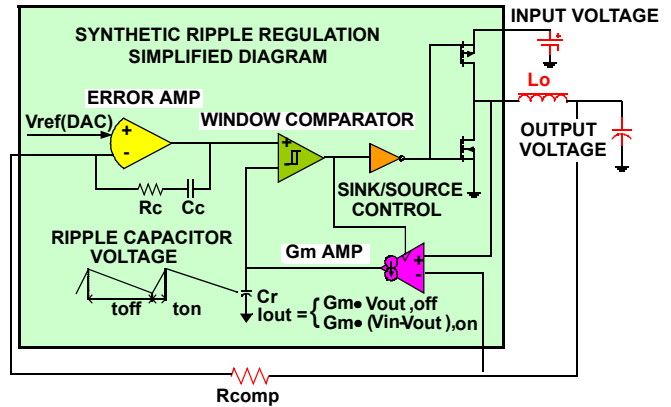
SYNTHETIC RIPPLE REGULATION
SIMPLIFIED DIAGRAM

INPUT VOLTAGE

ERROR AMP

Vref(DAC)

+

-

WINDOW COMPARATOR

+

-

Lo

OUTPUT VOLTAGE

Rc

Cc

SINK/SOURCE CONTROL

RIPPLE CAPACITOR VOLTAGE

Gm AMP

+

-

toff

ton

Cr

Iout = {Gm• Vout ,off
Gm• (Vin-Vout ),on

Rcomp